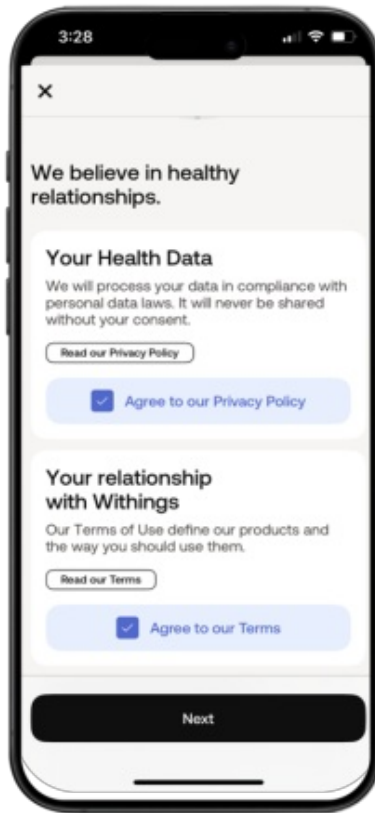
3:28

×

We believe in healthy relationships.

Your Health Data

We will process your data in compliance with personal data laws. It will never be shared without your consent.

Read our Privacy Policy

Agree to our Privacy Policy

Your relationship with Withings

Our Terms of Use define our products and the way you should use them.

Read our Terms

Agree to our Terms

Next